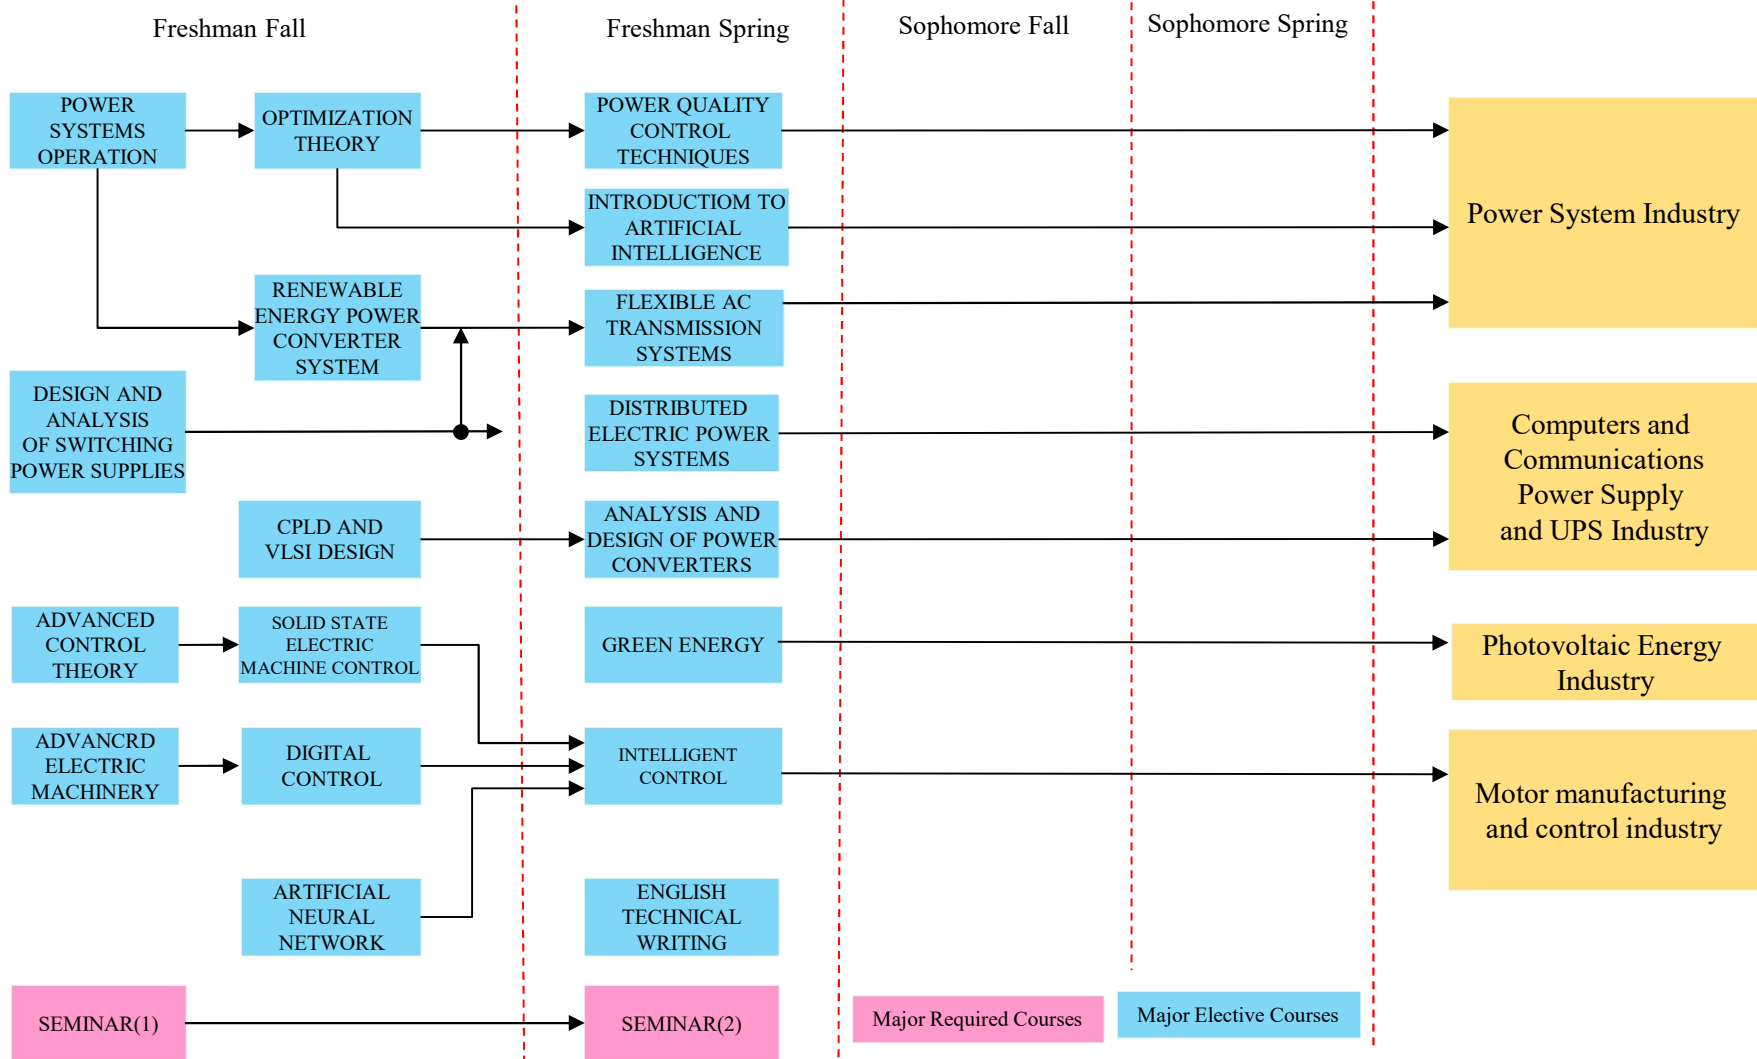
Freshman Fall

Freshman Spring

Sophomore Fall

Sophomore Spring

POWER SYSTEMS OPERATION

OPTIMIZATION THEORY

POWER QUALITY CONTROL TECHNIQUES

INTRODUCTIOM TO ARTIFICIAL INTELLIGENCE

Power System Industry

RENEWABLE ENERGY POWER CONVERTER SYSTEM

FLEXIBLE AC TRANSMISSION SYSTEMS

DESIGN AND ANALYSIS OF SWITCHING POWER SUPPLIES

DISTRIBUTED ELECTRIC POWER SYSTEMS

Computers and Communications Power Supply and UPS Industry

CPLD AND VLSI DESIGN

ANALYSIS AND DESIGN OF POWER CONVERTERS

ADVANCED CONTROL THEORY

SOLID STATE ELECTRIC MACHINE CONTROL

GREEN ENERGY

Photovoltaic Energy Industry

ADVANCRD ELECTRIC MACHINERY

DIGITAL CONTROL

INTELLIGENT CONTROL

Motor manufacturing and control industry

ARTIFICIAL NEURAL NETWORK

ENGLISH TECHNICAL WRITING

SEMINAR(1)

SEMINAR(2)

Major Required Courses

Major Elective Courses